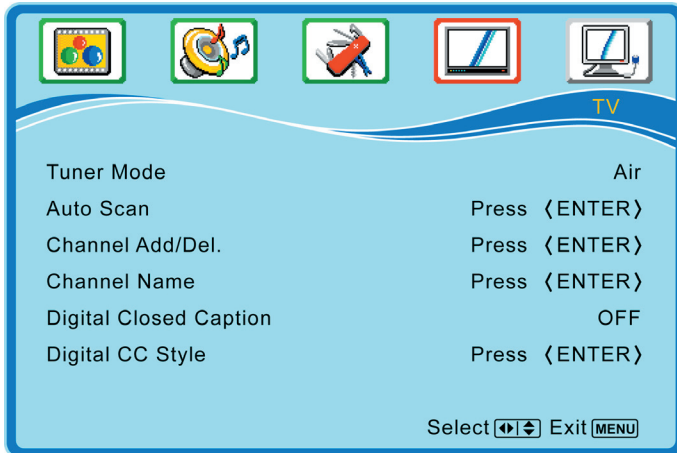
TV

| | |
|---|---|
| Tuner Mode | Air |
| Auto Scan | Press 〈ENTER〉 |
| Channel Add/Del. | Press 〈ENTER〉 |
| Channel Name | Press 〈ENTER〉 |
| Digital Closed Caption | OFF |
| Digital CC Style | Press 〈ENTER〉 |

Select Exit MENU